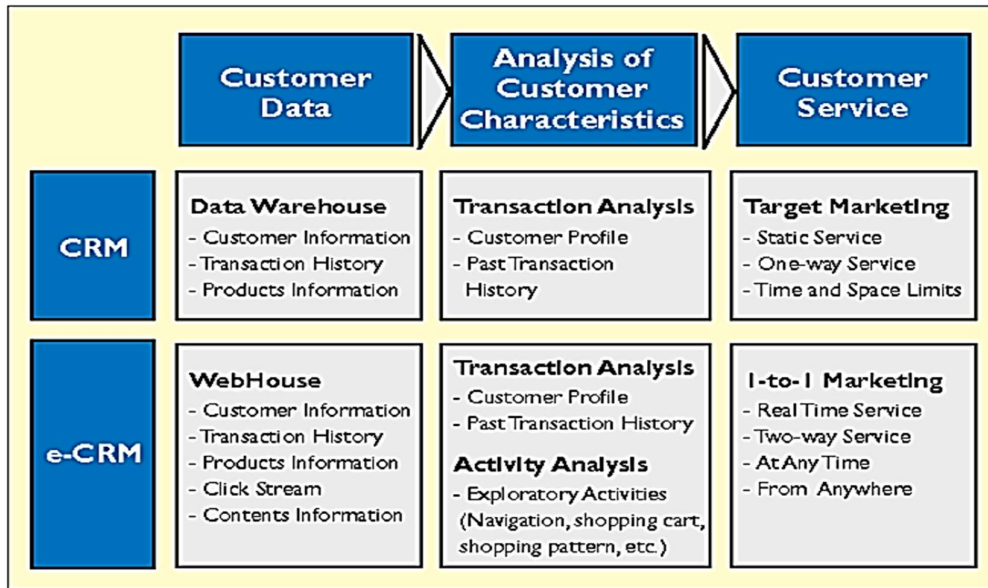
| | Customer Data | Analysis of Customer Characteristics | Customer Service |
|---|---|---|---|
| CRM | Data Warehouse<br>- Customer Information<br>- Transaction History<br>- Products Information | Transaction Analysis<br>- Customer Profile<br>- Past Transaction History | Target Marketing<br>- Static Service<br>- One-way Service<br>- Time and Space Limits |
| e-CRM | WebHouse<br>- Customer Information<br>- Transaction History<br>- Products Information<br>- Click Stream<br>- Contents Information | Transaction Analysis<br>- Customer Profile<br>- Past Transaction History<br>Activity Analysis<br>- Exploratory Activities (Navigation, shopping cart, shopping pattern, etc.) | 1-to-1 Marketing<br>- Real Time Service<br>- Two-way Service<br>- At Any Time<br>- From Anywhere |